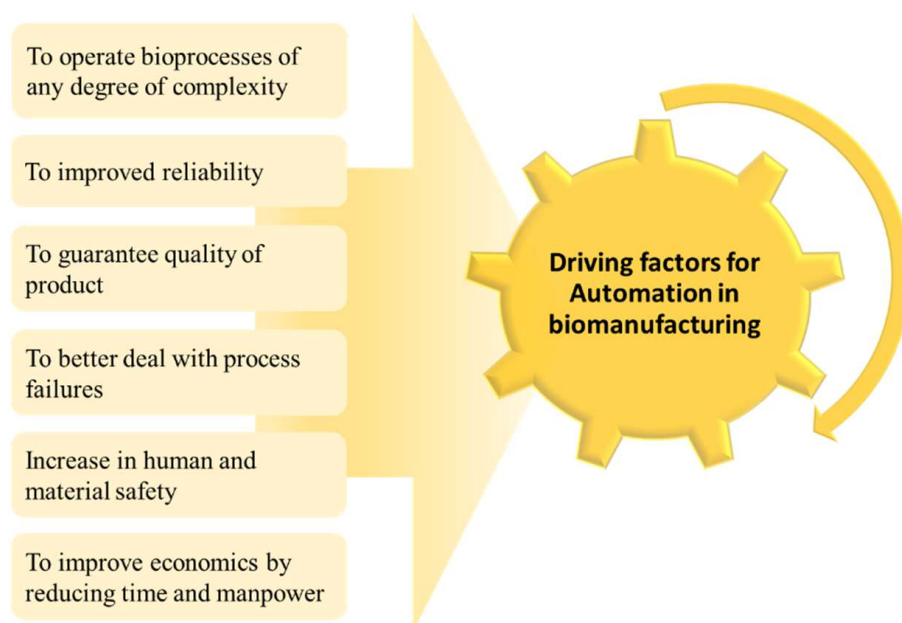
To operate bioprocesses of any degree of complexity

To improved reliability

To guarantee quality of product

To better deal with process failures

Increase in human and material safety

To improve economics by reducing time and manpower

Driving factors for Automation in biomanufacturing